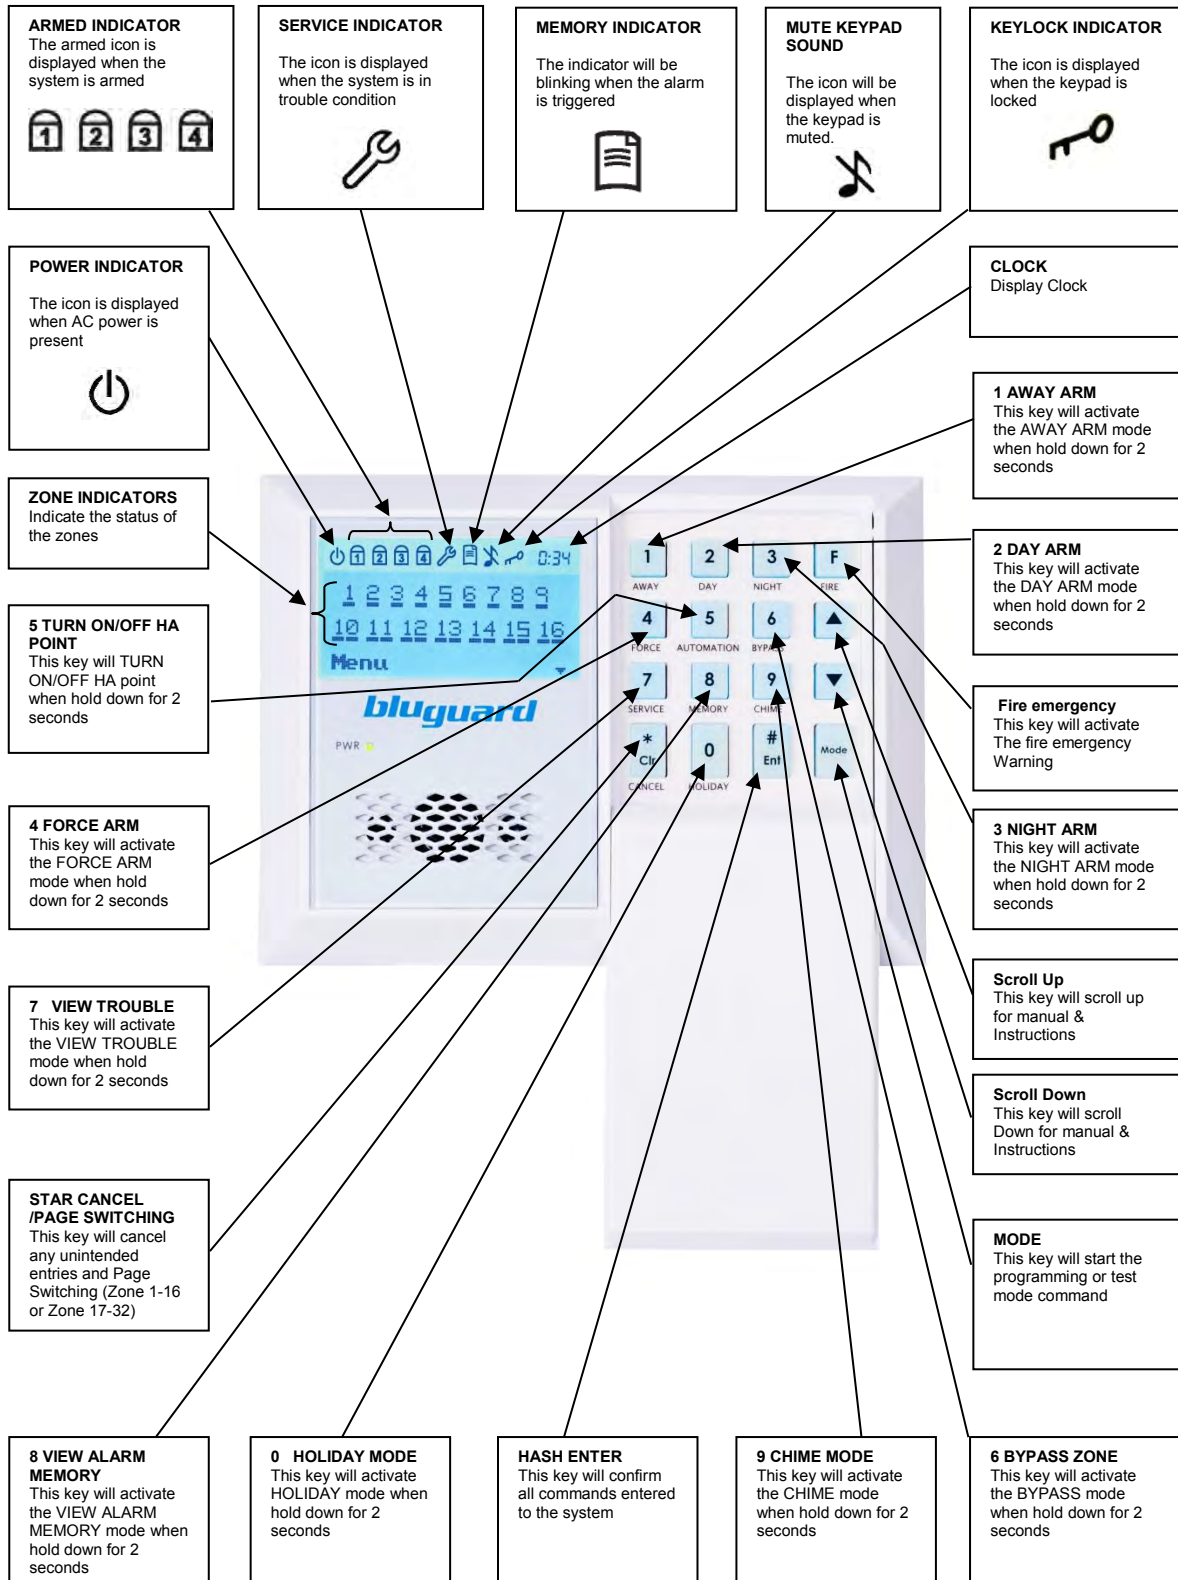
ARMED INDICATOR
The armed icon is displayed when the system is armed

1 2 3 4

SERVICE INDICATOR

The icon is displayed when the system is in trouble condition

MEMORY INDICATOR

The indicator will be blinking when the alarm is triggered

MUTE KEYPAD SOUND

The icon will be displayed when the keypad is muted.

KEYLOCK INDICATOR

The icon is displayed when the keypad is locked

POWER INDICATOR

The icon is displayed when AC power is present

CLOCK
Display Clock

1 AWAY ARM
This key will activate the AWAY ARM mode when hold down for 2 seconds

ZONE INDICATORS
Indicate the status of the zones

0:34

1 2 3 4 5 6 7 8 9

10 11 12 13 14 15 16

Menu

bluguard

PWR

1 AWAY 2 DAY 3 NIGHT F FIRE

4 FORCE 5 AUTOMATION 6 BYPASS

7 SERVICE 8 MEMORY 9 CHIME

* Clr CANCEL 0 HOLIDAY # Ent Mode

2 DAY ARM
This key will activate the DAY ARM mode when hold down for 2 seconds

5 TURN ON/OFF HA POINT
This key will TURN ON/OFF HA point when hold down for 2 seconds

Fire emergency
This key will activate The fire emergency Warning

4 FORCE ARM
This key will activate the FORCE ARM mode when hold down for 2 seconds

3 NIGHT ARM
This key will activate the NIGHT ARM mode when hold down for 2 seconds

7 VIEW TROUBLE
This key will activate the VIEW TROUBLE mode when hold down for 2 seconds

Scroll Up
This key will scroll up for manual & Instructions

Scroll Down
This key will scroll Down for manual & Instructions

STAR CANCEL /PAGE SWITCHING
This key will cancel any unintended entries and Page Switching (Zone 1-16 or Zone 17-32)

MODE
This key will start the programming or test mode command

8 VIEW ALARM MEMORY
This key will activate the VIEW ALARM MEMORY mode when hold down for 2 seconds

0 HOLIDAY MODE
This key will activate HOLIDAY mode when hold down for 2 seconds

HASH ENTER
This key will confirm all commands entered to the system

9 CHIME MODE
This key will activate the CHIME mode when hold down for 2 seconds

6 BYPASS ZONE
This key will activate the BYPASS mode when hold down for 2 seconds